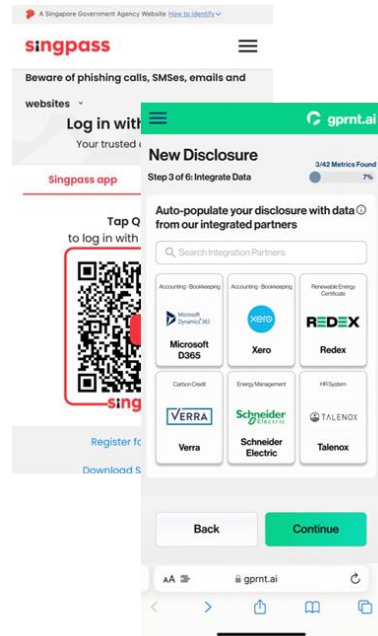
A Singapore Government Agency Website How to identify

singpass

Beware of phishing calls, SMSes, emails and websites

Log in with

Your trusted

Singpass app

Tap Q

to log in with

sing

Register fo

Download S

gprnt.ai

New Disclosure

3/42 Metrics Found

Step 3 of 6: Integrate Data

7%

Auto-populate your disclosure with data from our integrated partners

Search Integration Partners

| Accounting - Bookkeeping | Accounting - Bookkeeping | Renewable Energy Certificate |
|---|---|---|
| Microsoft Dynamics 365 | xero | REDEX |
| Microsoft D365 | Xero | Redex |

| Carbon Credit | Energy Management | HR System |
|---|---|---|
| VERRA | Schneider Electric | TALENOX |
| Verra | Schneider Electric | Talenox |

Back

Continue

AA

gprnt.ai